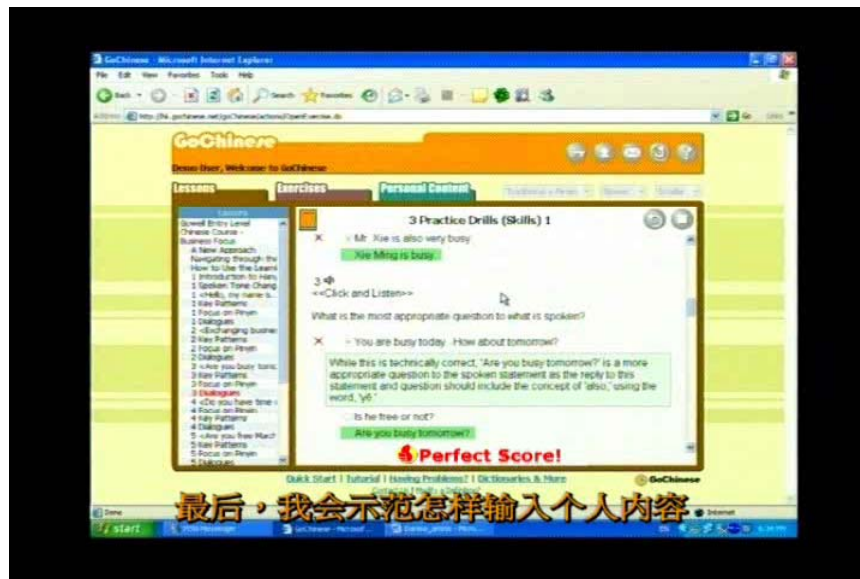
GoChinese - Microsoft Internet Explorer

File Edit View Favorites Tools Help

Back Search Favorites

Address http://hk.gochinese.net/goChinese/actions/OpenExercise.do

GoChinese

Demo User, Welcome to GoChinese

Lessons Exercises Personal Content

Traditional + Pinyin Speaker Smaller

Lessons
Sowell Entry Level
Chinese Course -
Business Focus
A New Approach
Navigating through the
How to Use the Learni
1 Introduction to Han
1 Spoken Tone Chang
1 <Hello, my name is
1 Key Patterns
1 Focus on Pinyin
1 Dialogues
2 <Exchanging busine
2 Key Patterns
2 Focus on Pinyin
2 Dialogues
3 <Are you busy tom
3 Key Patterns
3 Focus on Pinyin
3 Dialogues
4 <Do you have time
4 Focus on Pinyin
4 Key Patterns
4 Dialogues
5 <Are you free Marc
5 Key Patterns
5 Focus on Pinyin
5 Dialogues

3 Practice Drills (Skills) 1

Mr. Xie is also very busy

Xie Ming is busy

3
<<Click and Listen>>

What is the most appropriate question to what is spoken?

You are busy today . How about tomorrow?

While this is technically correct, "Are you busy tomorrow?" is a more appropriate question to the spoken statement as the reply to this statement and question should include the concept of 'also,' using the word, 'yě.'

Is he free or not?

Are you busy tomorrow?

Perfect Score!

Quick Start | Tutorial | Having Problems? | Dictionaries & More

GoChinese

最后，我会示范怎样输入个人内容

Done Internet

start